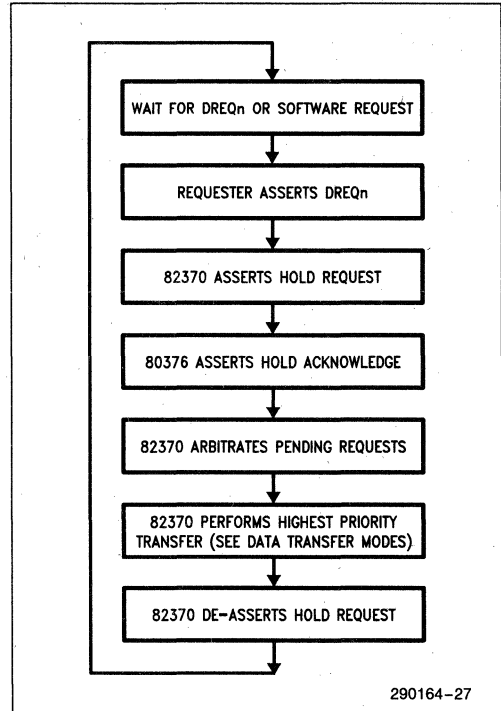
WAIT FOR DREQn OR SOFTWARE REQUEST

REQUESTER ASSERTS DREQn

82370 ASSERTS HOLD REQUEST

80376 ASSERTS HOLD ACKNOWLEDGE

82370 ARBITRATES PENDING REQUESTS

82370 PERFORMS HIGHEST PRIORITY TRANSFER (SEE DATA TRANSFER MODES)

82370 DE-ASSERTS HOLD REQUEST

290164–27